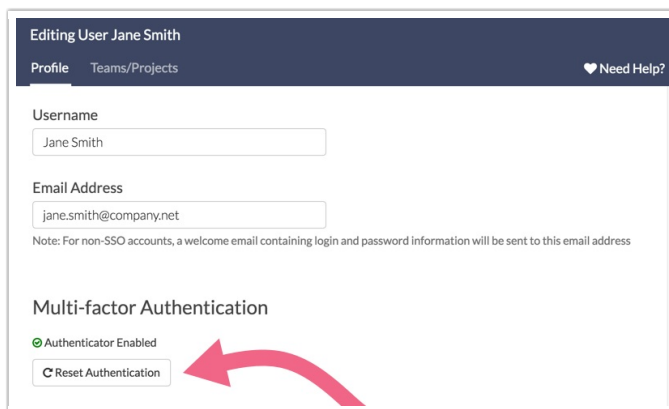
Editing User Jane Smith

Profile Teams/Projects

Need Help?

Username

Jane Smith

Email Address

jane.smith@company.net

Note: For non-SSO accounts, a welcome email containing login and password information will be sent to this email address

Multi-factor Authentication

Authenticator Enabled

Reset Authentication